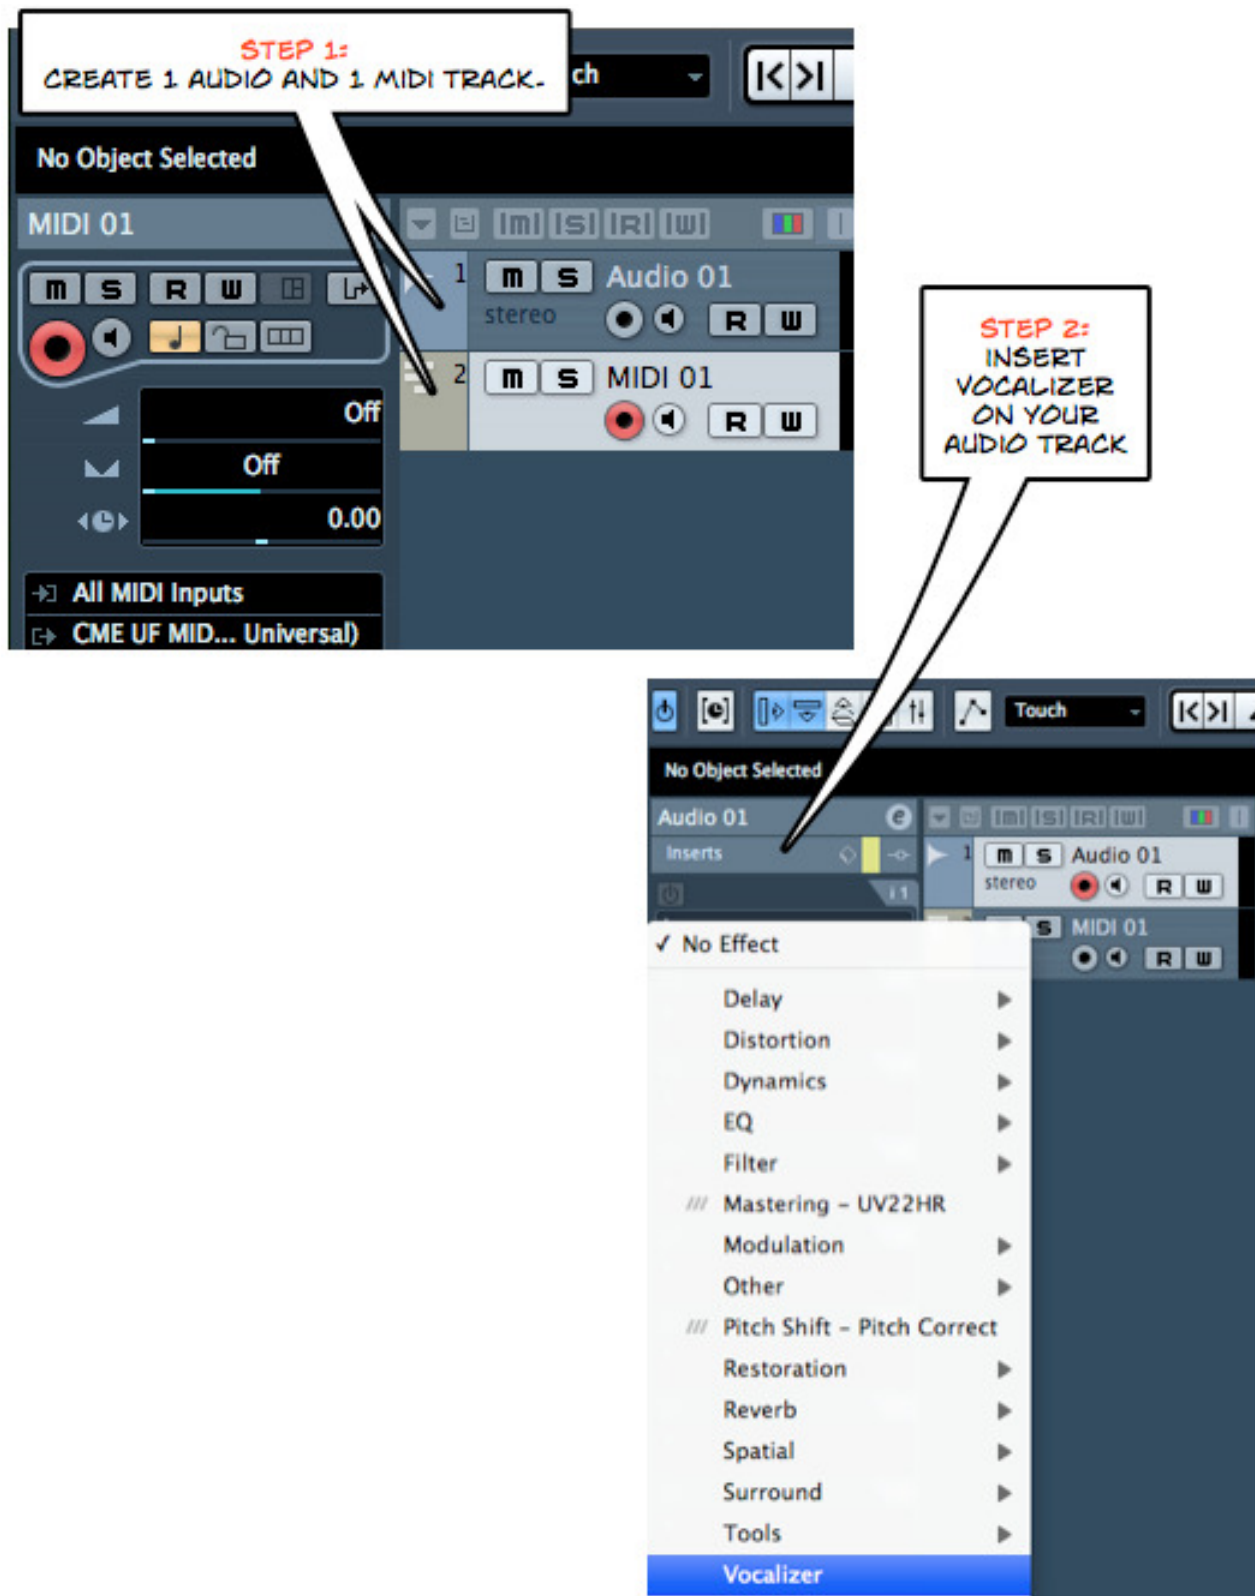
STEP 1:
CREATE 1 AUDIO AND 1 MIDI TRACK.

ch

No Object Selected

MIDI 01

m S R W

Off
Off
0.00

All MIDI Inputs
CME UF MID... Universal)

m s r w

1 m S Audio 01
stereo R W

2 m S MIDI 01
R W

STEP 2:
INSERT VOCALIZER ON YOUR AUDIO TRACK

Touch

No Object Selected

Audio 01
Inserts

m s r w

1 m S Audio 01
stereo R W

S MIDI 01
R W

✓ No Effect
Delay
Distortion
Dynamics
EQ
Filter
Mastering - UV22HR
Modulation
Other
Pitch Shift - Pitch Correct
Restoration
Reverb
Spatial
Surround
Tools
Vocalizer